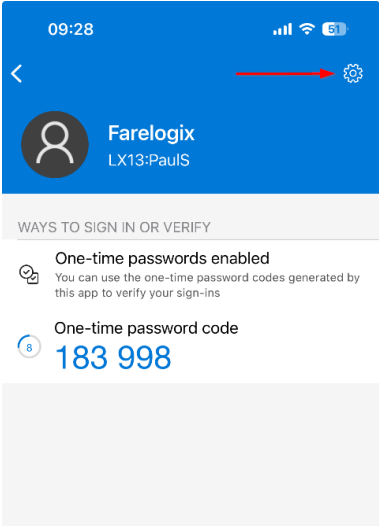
09:28

51

Farelogix
LX13:PaulS

WAYS TO SIGN IN OR VERIFY

One-time passwords enabled
You can use the one-time password codes generated by this app to verify your sign-ins

One-time password code
8
183 998